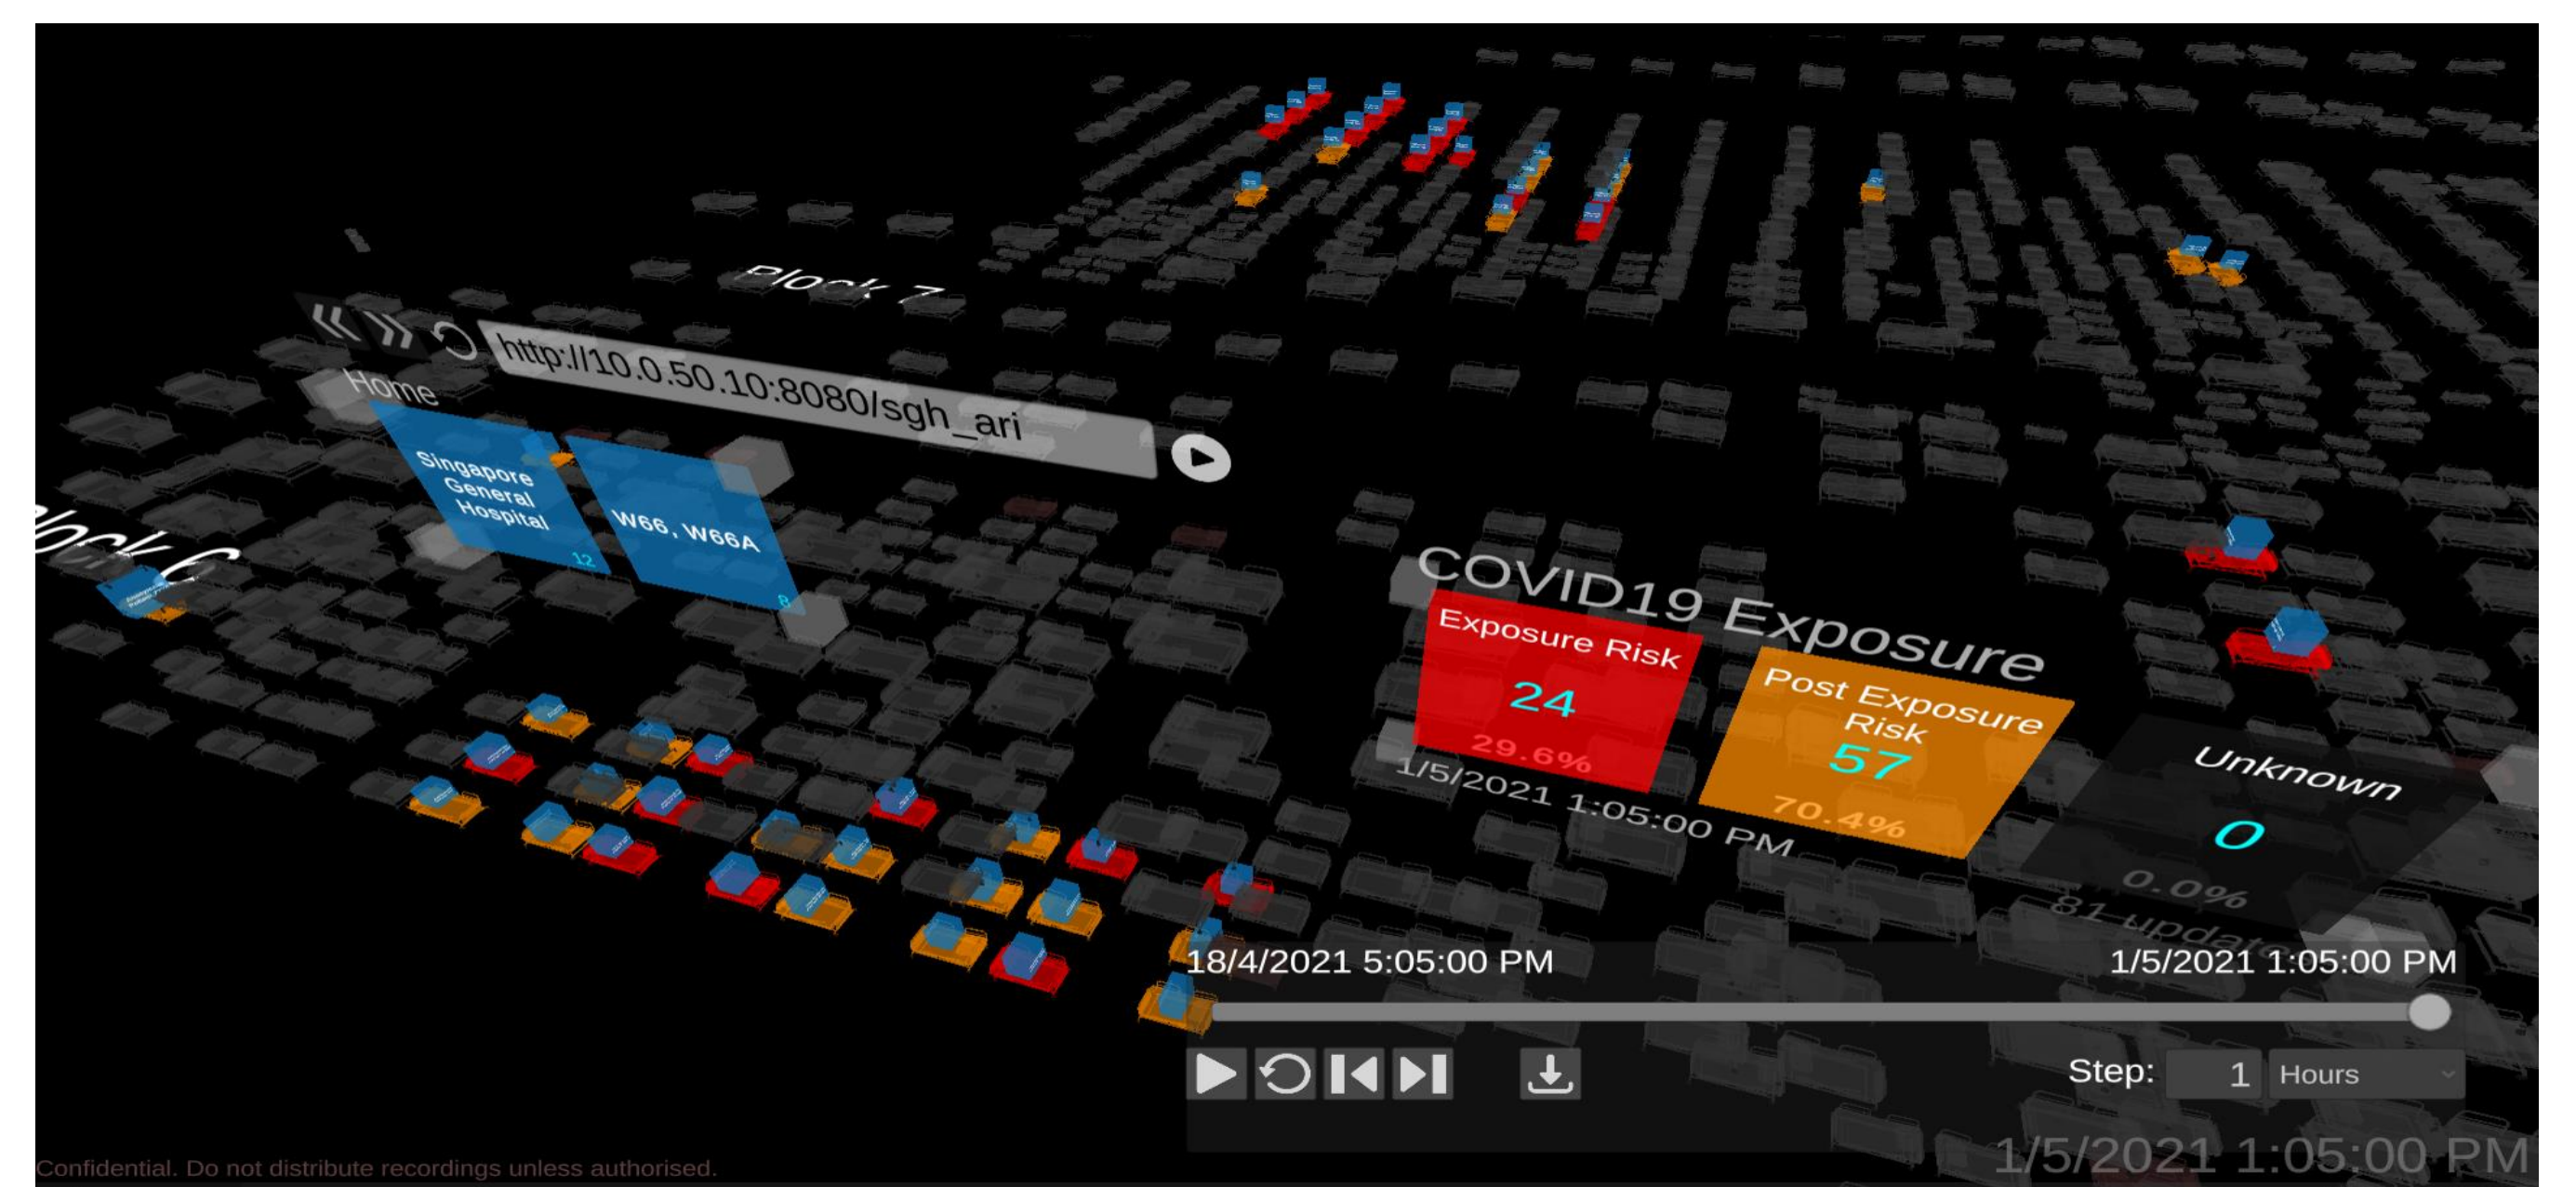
Block 7

http://10.0.50.10:8080/sgh_ari

Home

Singapore General Hospital

12

W66, W66A

8

Block 6

COVID19 Exposure

Exposure Risk

24

29.6%

Post Exposure Risk

57

70.4%

Unknown

0

0.0%

1/5/2021 1:05:00 PM

81 update

18/4/2021 5:05:00 PM

1/5/2021 1:05:00 PM

Step: 1 Hours

1/5/2021 1:05:00 PM

Confidential. Do not distribute recordings unless authorised.